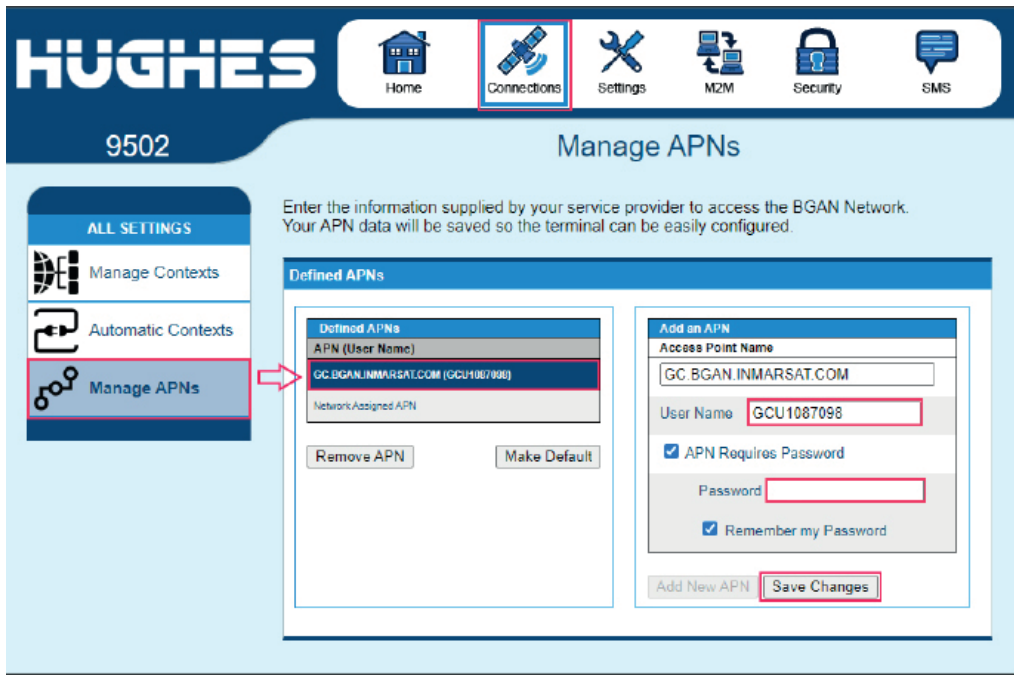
HUGHES

Home Connections Settings M2M Security SMS

9502

Manage APNs

ALL SETTINGS

Manage Contexts

Automatic Contexts

Manage APNs

Enter the information supplied by your service provider to access the BGAN Network. Your APN data will be saved so the terminal can be easily configured.

Defined APNs

Defined APNs

APN (User Name)

GC.BGAN.INMARSAT.COM (GCU1087098)

Network Assigned APN

Remove APN

Make Default

Add an APN

Access Point Name

GC.BGAN.INMARSAT.COM

User Name GCU1087098

APN Requires Password

Password

Remember my Password

Add New APN

Save Changes